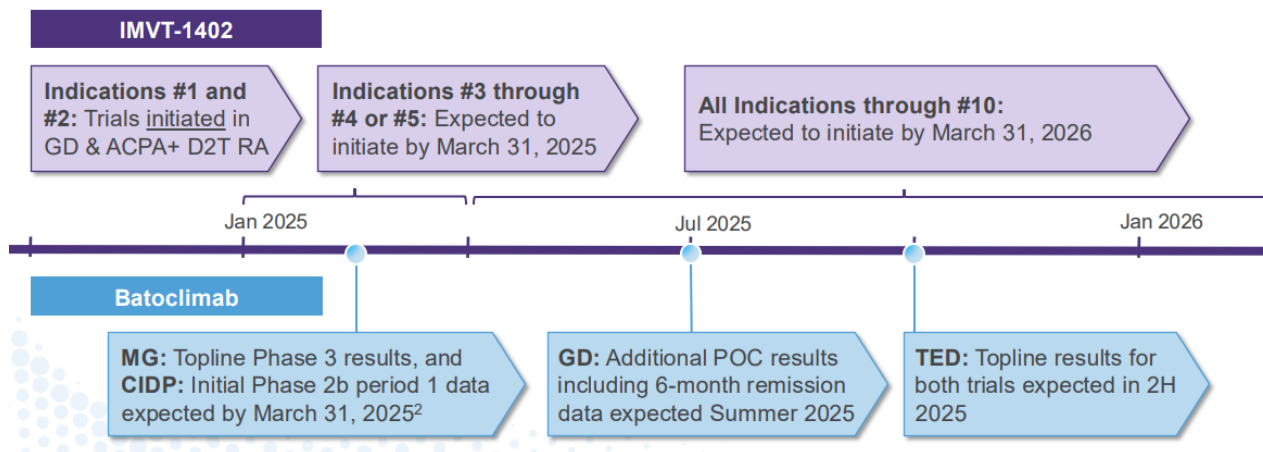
IMVT-1402

**Indications #1 and #2:** Trials initiated in GD & ACPA+ D2T RA

**Indications #3 through #4 or #5:** Expected to initiate by March 31, 2025

**All Indications through #10:** Expected to initiate by March 31, 2026

Jan 2025

Jul 2025

Jan 2026

Batoclimab

**MG:** Topline Phase 3 results, and **CIDP:** Initial Phase 2b period 1 data expected by March 31, 2025$^2$

**GD:** Additional POC results including 6-month remission data expected Summer 2025

**TED:** Topline results for both trials expected in 2H 2025